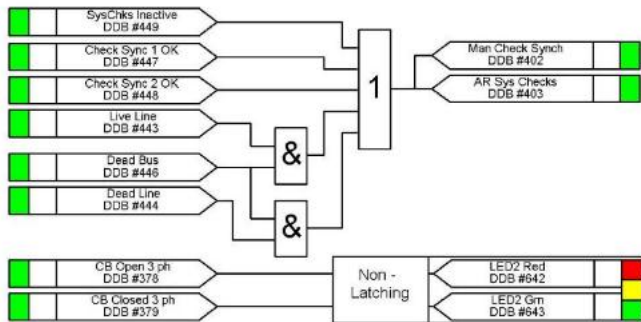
SysChks Inactive
DDB #449

Check Sync 1 OK
DDB #447

Check Sync 2 OK
DDB #448

Live Line
DDB #443

Dead Bus
DDB #446

Dead Line
DDB #444

&

&

1

Man Check Synch
DDB #402

AR Sys Checks
DDB #403

CB Open 3 ph
DDB #378

CB Closed 3 ph
DDB #379

Non - Latching

LED2 Red
DDB #642

LED2 Grn
DDB #643